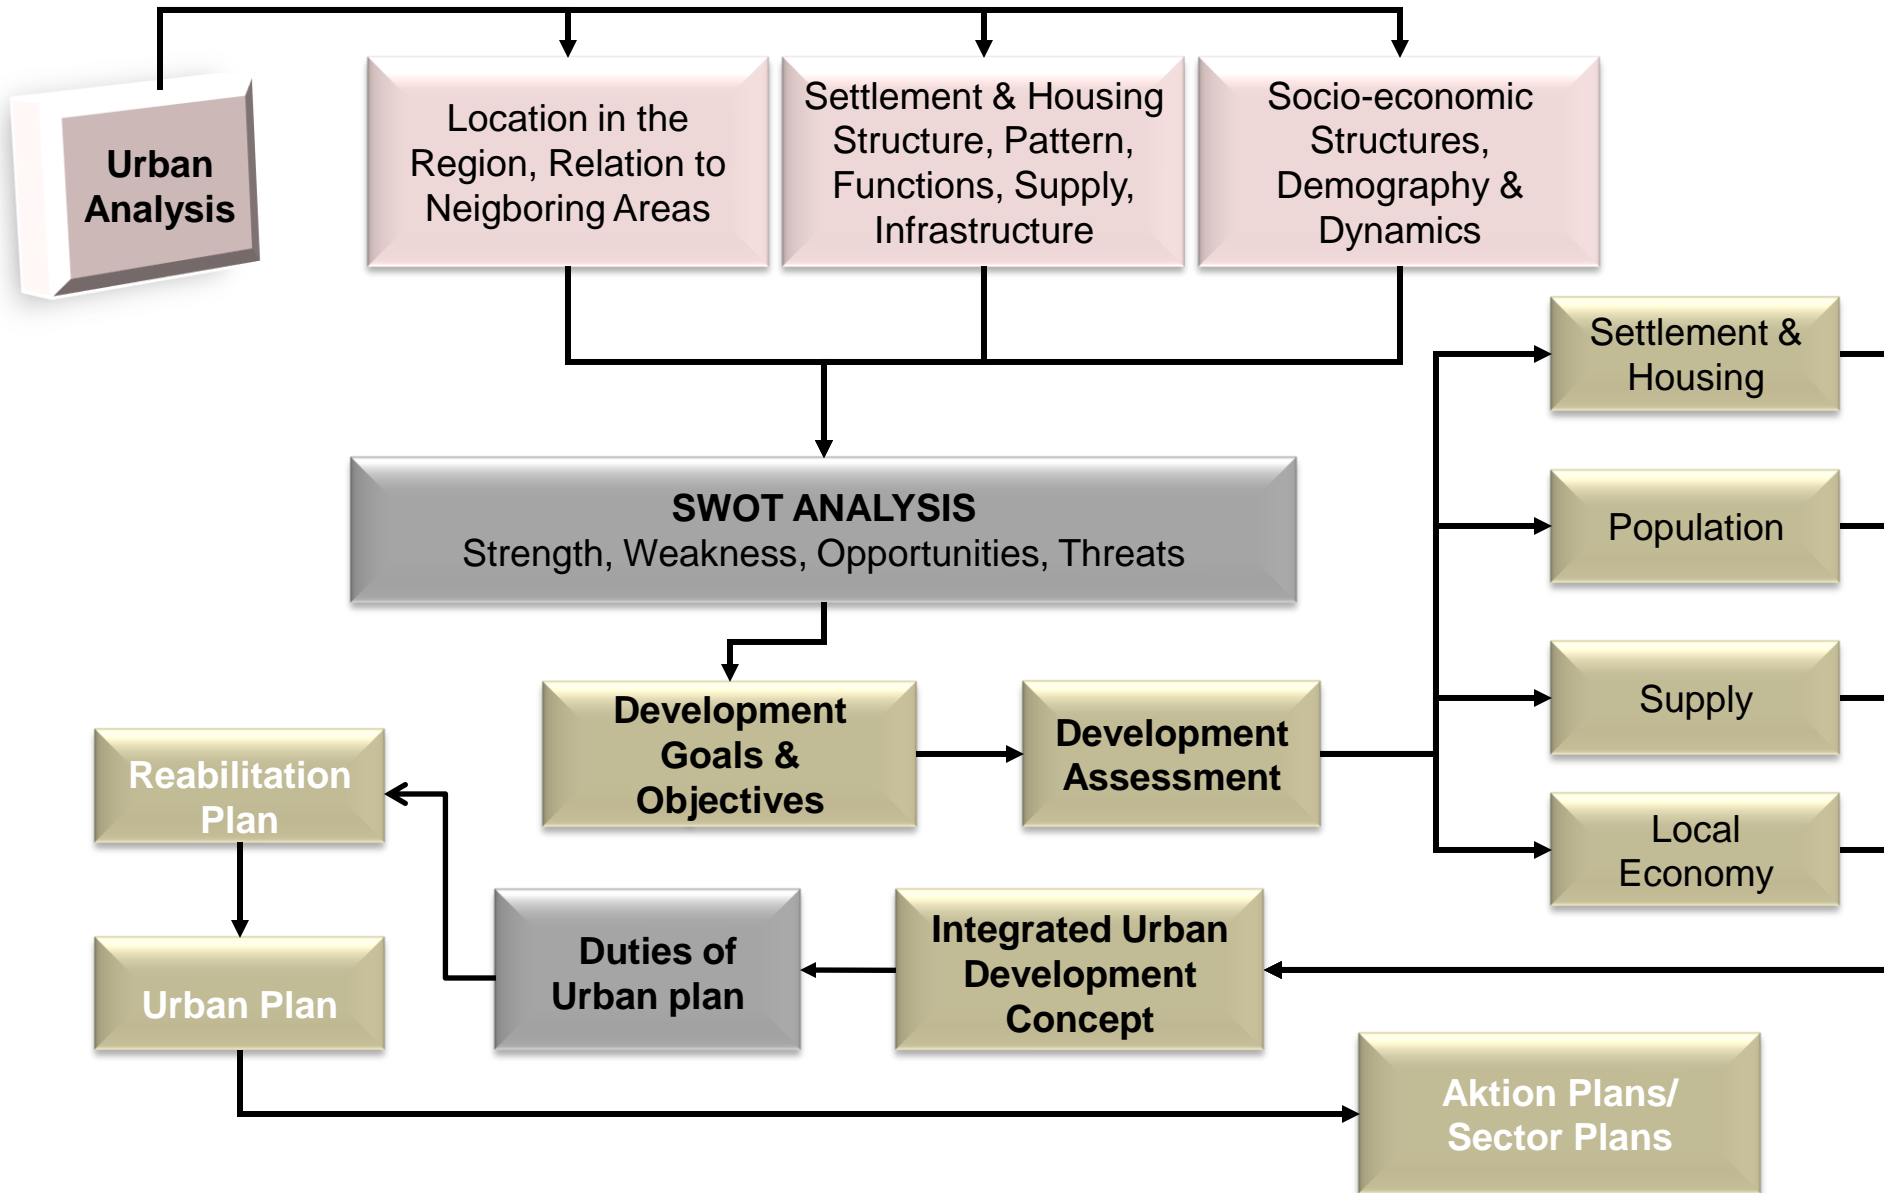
Urban Analysis

Location in the Region, Relation to Neigboring Areas

Settlement & Housing Structure, Pattern, Functions, Supply, Infrastructure

Socio-economic Structures, Demography & Dynamics

Settlement & Housing

SWOT ANALYSIS
Strength, Weakness, Opportunities, Threats

Population

Supply

Development Goals & Objectives

Development Assessment

Reabilitation Plan

Local Economy

Duties of Urban plan

Integrated Urban Development Concept

Urban Plan

Aktion Plans/ Sector Plans